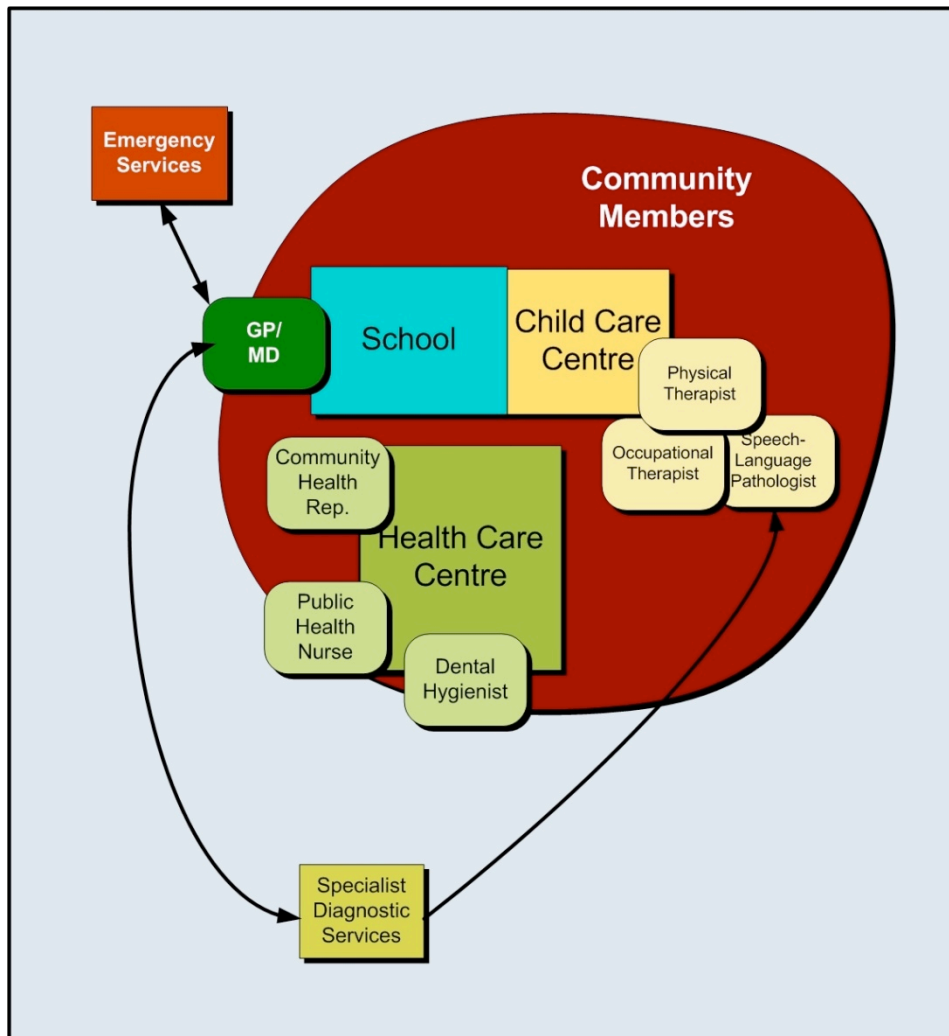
Emergency Services

Community Members

GP/ MD

School

Child Care Centre

Physical Therapist

Occupational Therapist

Speech-Language Pathologist

Community Health Rep.

Health Care Centre

Public Health Nurse

Dental Hygienist

Specialist Diagnostic Services